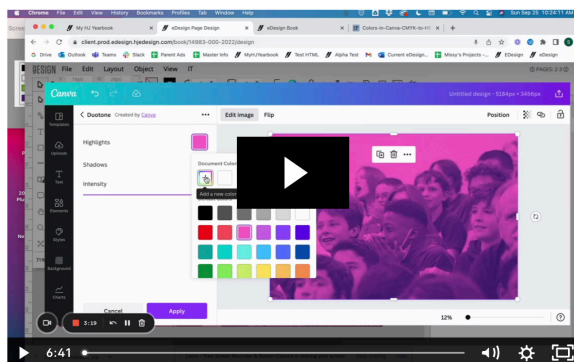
Chrome File Edit View History Bookmarks Profiles Tab Window Help

Sun Sep 25 10:24:11 AM

My HJ Yearbook

eDesign Page Design

eDesign Book

Colors-in-Canva-CMYK-to-H

client.prod.edesign.hjedesign.com/book/14983-000-2022/design

Drive Outlook Teams Slack Parent Ads Master Info MyHJYearbook Text HTML Alpha Test Current eDesign... Missy's Projects -... EDesign eDesign

DESIGN File Edit Layout Object View IT

PAGES: 2 3

Canva

Untitled design - 5184px × 3456px

Templates

Uploads

Text

Elements

Styles

Background

Charts

< Duotone Created by Canva

Highlights

Shadows

Intensity

Document Colors

Add a new color

Edit image

Flip

Position

Cancel

Apply

12%

3:19

6:41